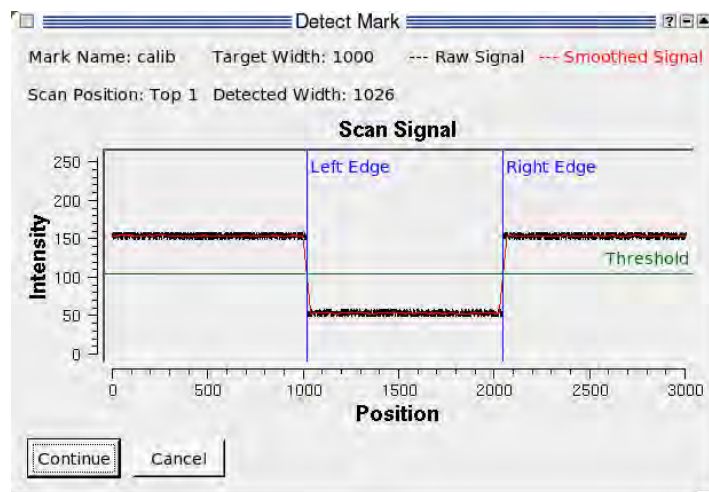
Detect Mark

Mark Name: calib Target Width: 1000 --- Raw Signal --- Smoothed Signal

Scan Position: Top 1 Detected Width: 1026

Scan Signal

Intensity

250
200
150
100
50
0

Left Edge

Right Edge

Threshold

0 500 1000 1500 2000 2500 3000

Position

Continue Cancel